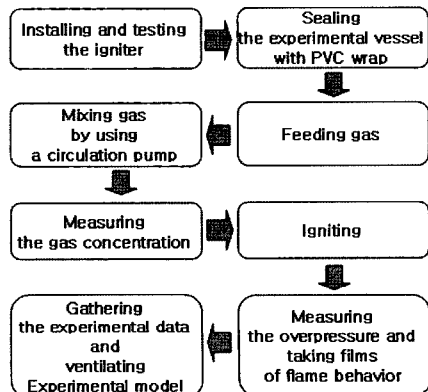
Installing and testing the igniter

Sealing the experimental vessel with PVC wrap

Feeding gas

Mixing gas by using a circulation pump

Measuring the gas concentration

Igniting

Measuring the overpressure and taking films of flame behavior

Gathering the experimental data and ventilating Experimental model